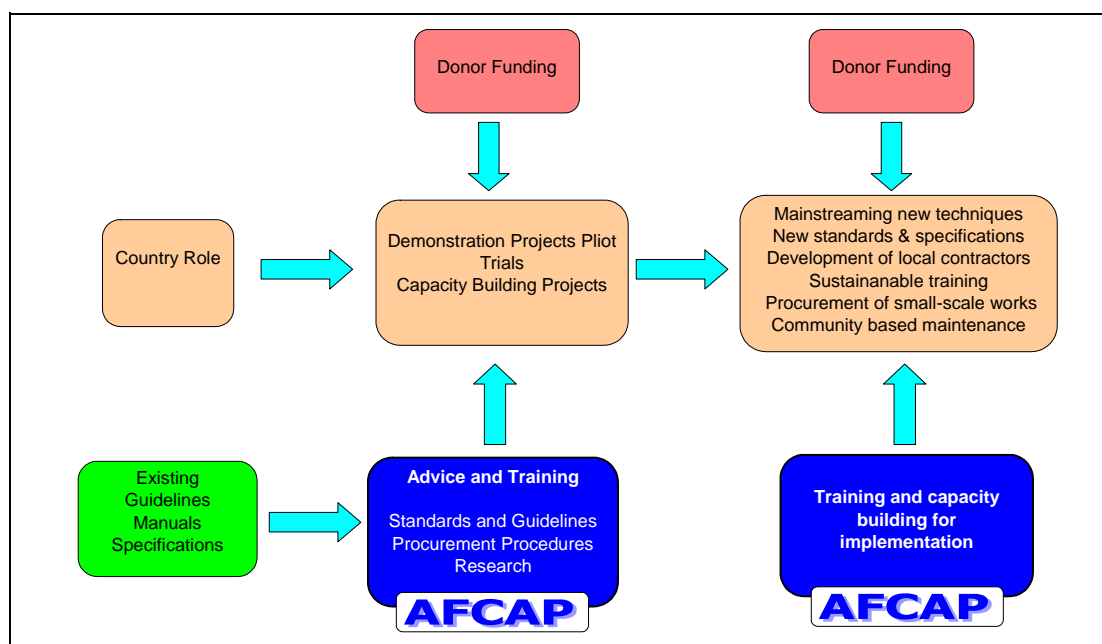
Donor Funding

Donor Funding

Country Role

Demonstration Projects Pliot Trials
Capacity Building Projects

Mainstreaming new techniques
New standards & specifications
Development of local contractors
Sustainanable training
Procurement of small-scale works
Community based maintenance

Existing Guidelines Manuals Specifications

Advice and Training

Standards and Guidelines
Procurement Procedures
Research

AFCAP

Training and capacity building for implementation

AFCAP